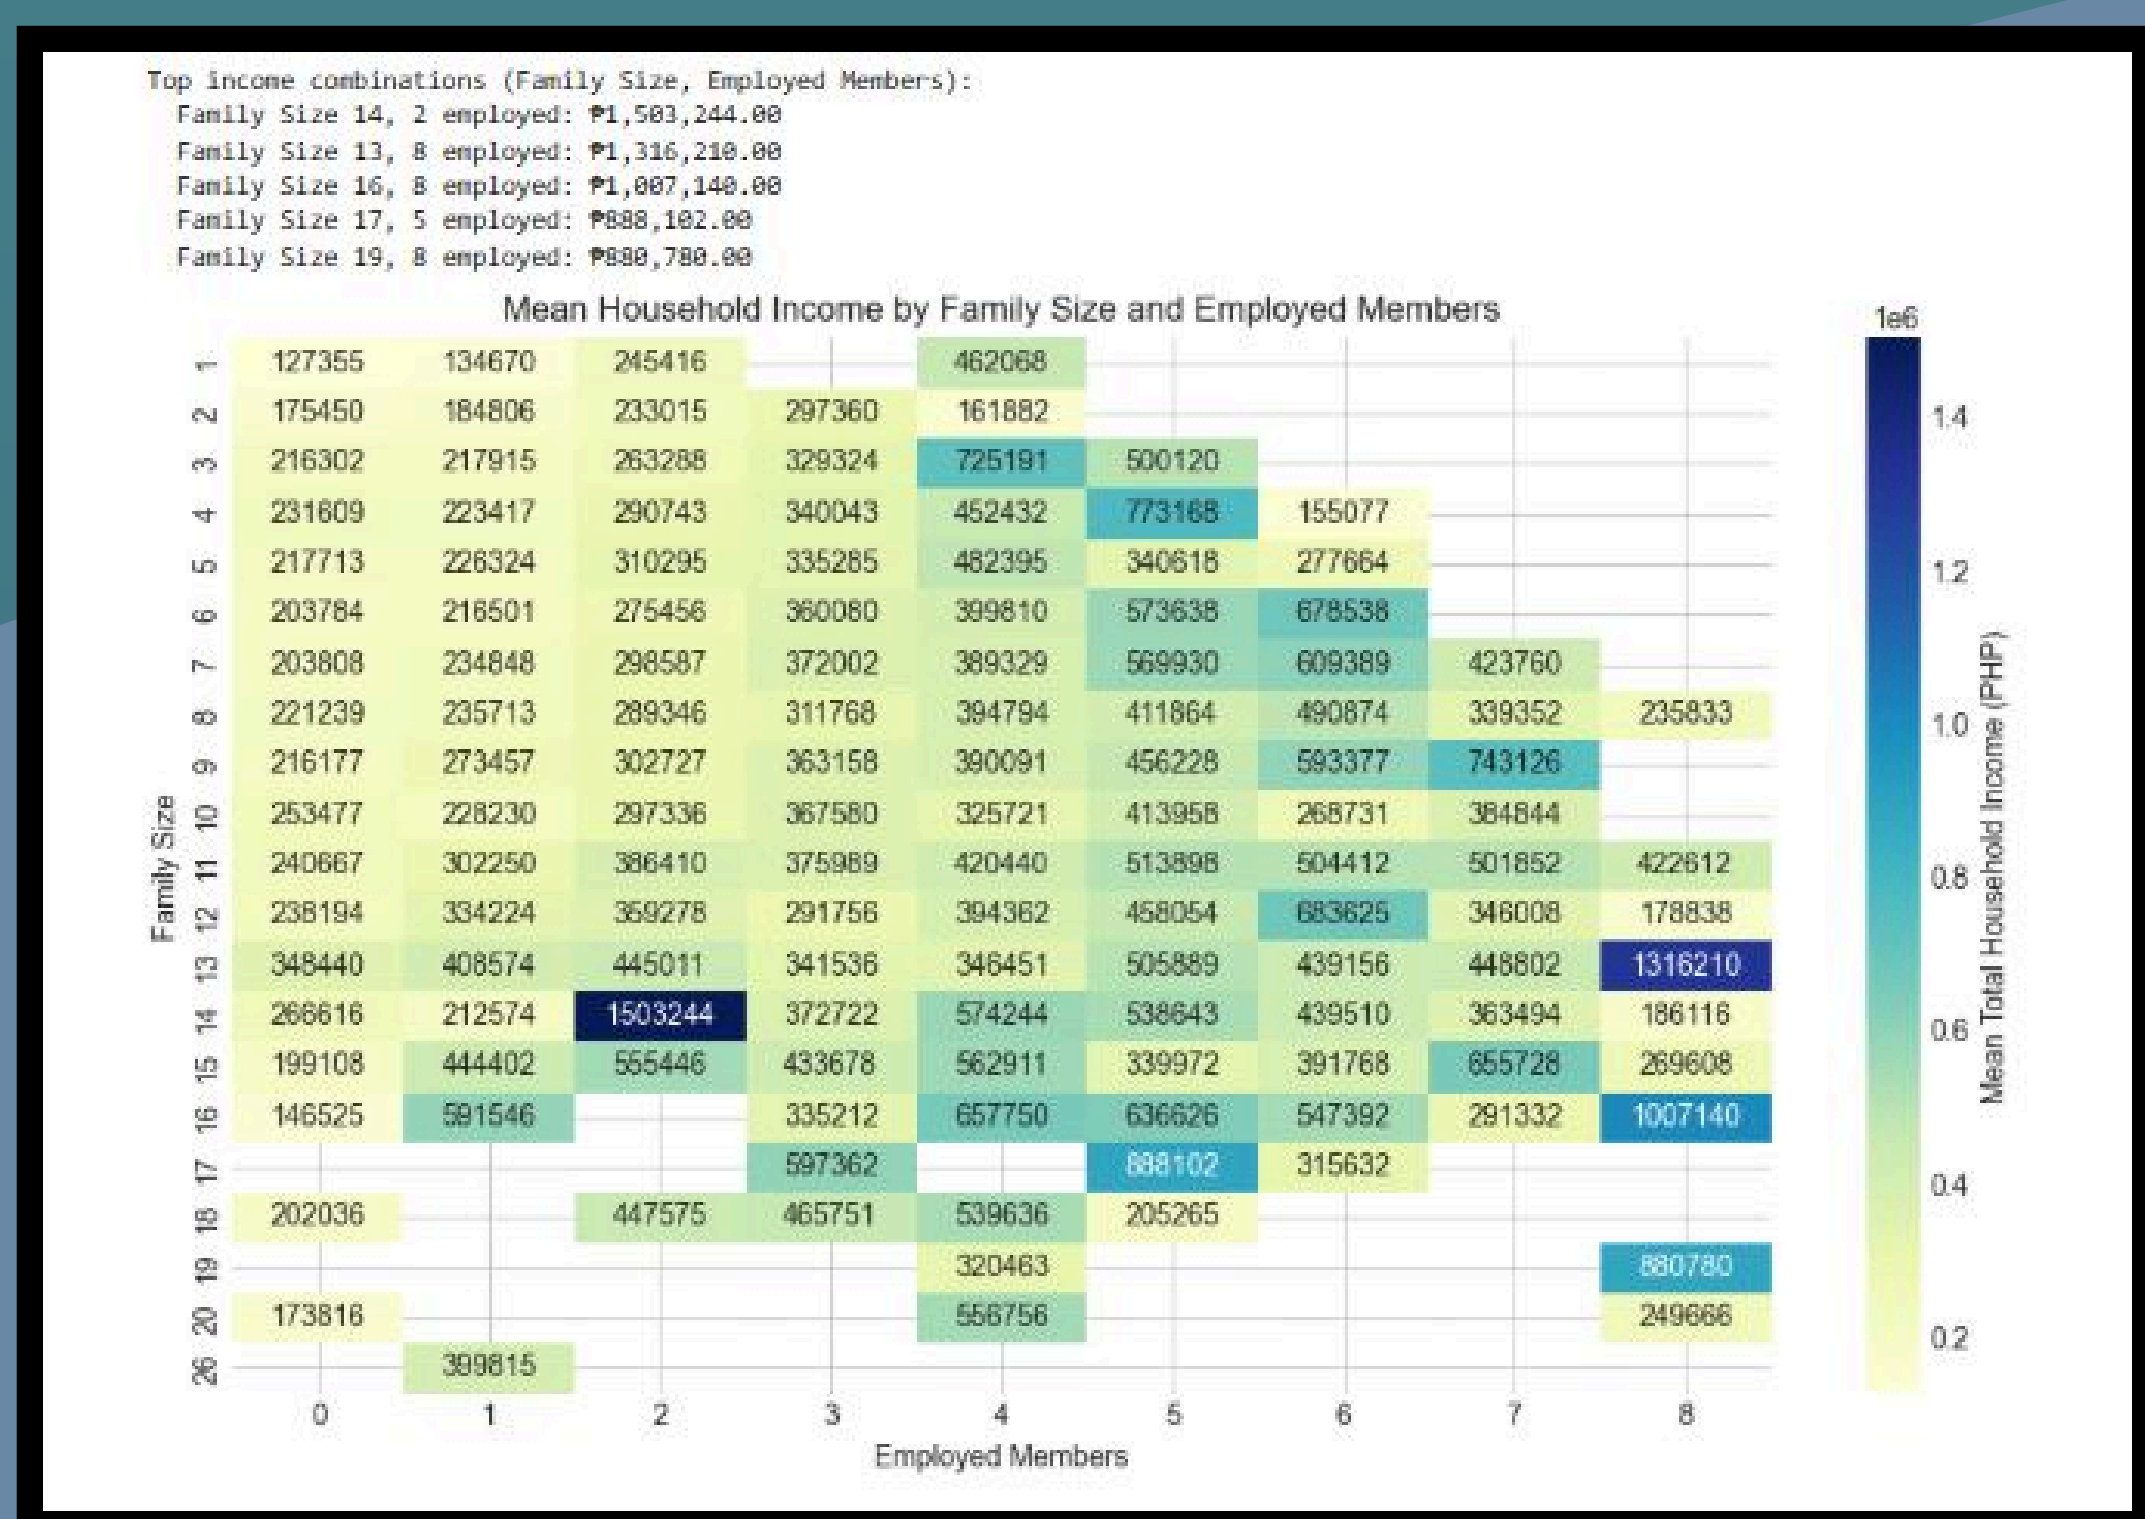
Top income combinations (Family Size, Employed Members):
Family Size 14, 2 employed: ₱1,503,244.00
Family Size 13, 8 employed: ₱1,316,210.00
Family Size 16, 8 employed: ₱1,007,140.00
Family Size 17, 5 employed: ₱888,102.00
Family Size 19, 8 employed: ₱880,780.00

Mean Household Income by Family Size and Employed Members

| Family Size | 0 | 1 | 2 | 3 | 4 | 5 | 6 | 7 | 8 |
|---|---|---|---|---|---|---|---|---|---|
| 1 | 127355 | 134670 | 245416 | | 462068 | | | | |
| 2 | 175450 | 184806 | 233015 | 297360 | 161882 | | | | |
| 3 | 216302 | 217915 | 263288 | 329324 | 725191 | 500120 | | | |
| 4 | 231609 | 223417 | 290743 | 340043 | 452432 | 773168 | 155077 | | |
| 5 | 217713 | 226324 | 310295 | 335285 | 482395 | 340618 | 277664 | | |
| 6 | 203784 | 216501 | 275456 | 360080 | 399810 | 573638 | 678538 | | |
| 7 | 203808 | 234848 | 298587 | 372002 | 389329 | 569930 | 609389 | 423760 | |
| 8 | 221239 | 235713 | 289346 | 311768 | 394794 | 411864 | 490874 | 339352 | 235833 |
| 9 | 216177 | 273457 | 302727 | 363158 | 390091 | 456228 | 593377 | 743126 | |
| 10 | 253477 | 228230 | 297336 | 367580 | 325721 | 413958 | 268731 | 384844 | |
| 11 | 240667 | 302250 | 386410 | 375989 | 420440 | 513898 | 504412 | 501852 | 422612 |
| 12 | 238194 | 334224 | 369278 | 291756 | 394362 | 458054 | 683625 | 346008 | 178838 |
| 13 | 348440 | 408574 | 445011 | 341536 | 346451 | 505889 | 439156 | 448802 | 1316210 |
| 14 | 266616 | 212574 | 1503244 | 372722 | 574244 | 538643 | 439510 | 363494 | 186116 |
| 15 | 199108 | 444402 | 555446 | 433678 | 562911 | 339972 | 391768 | 655728 | 269608 |
| 16 | 146525 | 591546 | | 335212 | 657750 | 636626 | 547392 | 291332 | 1007140 |
| 17 | | | | 597362 | | 888102 | 315632 | | |
| 18 | 202036 | | 447575 | 465751 | 539636 | 205265 | | | |
| 19 | | | | | 320463 | | | | 880780 |
| 20 | 173816 | | | | 556756 | | | | 249666 |
| 26 | | 399815 | | | | | | | |

Employed Members

1e6
1.4
1.2
1.0
0.8
0.6
0.4
0.2
Mean Total Household Income (PHP)